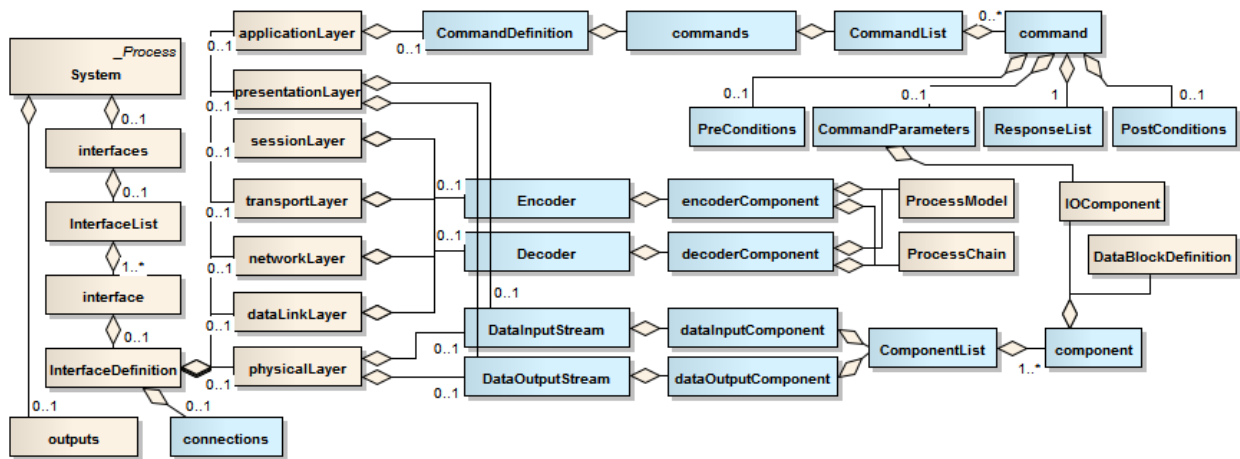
_Process
System

0..1
interfaces

0..1
InterfaceList

1..*
interface

0..1
InterfaceDefinition

0..1
outputs

0..1
connections

applicationLayer
0..1
presentationLayer
0..1
sessionLayer
0..1
transportLayer
0..1
networkLayer
0..1
dataLinkLayer
0..1
physicalLayer

0..1
CommandDefinition
commands
CommandList
0..*
command

0..1
PreConditions
0..1
CommandParameters
1
ResponseList
0..1
PostConditions

0..1
Encoder
encoderComponent
ProcessModel
0..1
Decoder
decoderComponent
ProcessChain

IOComponent
DataBlockDefinition

0..1
DataInputStream
dataInputComponent
0..1
DataOutputStream
dataOutputComponent
0..1
ComponentList
component
1..*